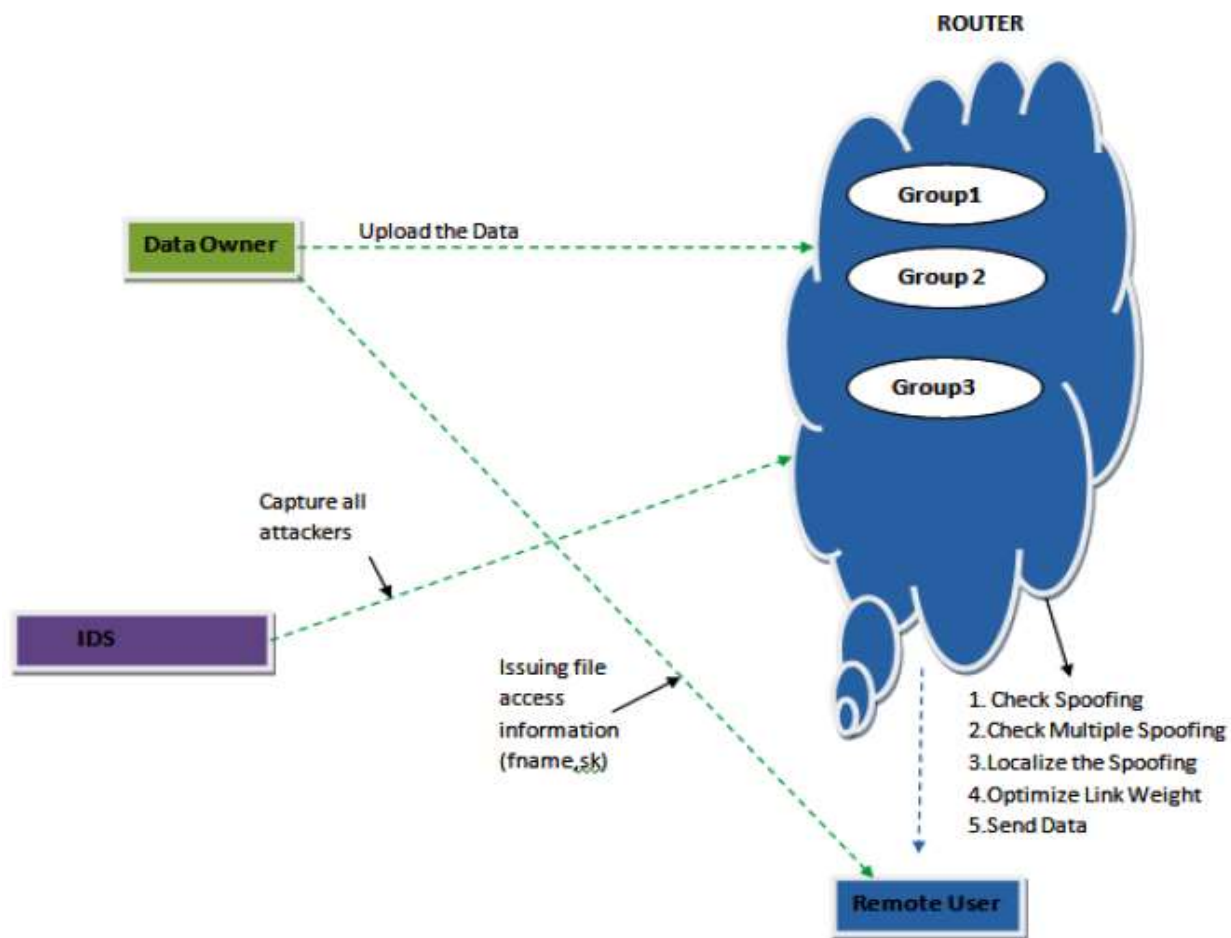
ROUTER

Group1

Group 2

Group3

Data Owner

Upload the Data

Capture all attackers

IDS

Issuing file access information (fname,sk)

1. Check Spoofing
2.Check Multiple Spoofing
3.Localize the Spoofing
4.Optimize Link Weight
5.Send Data

Remote User